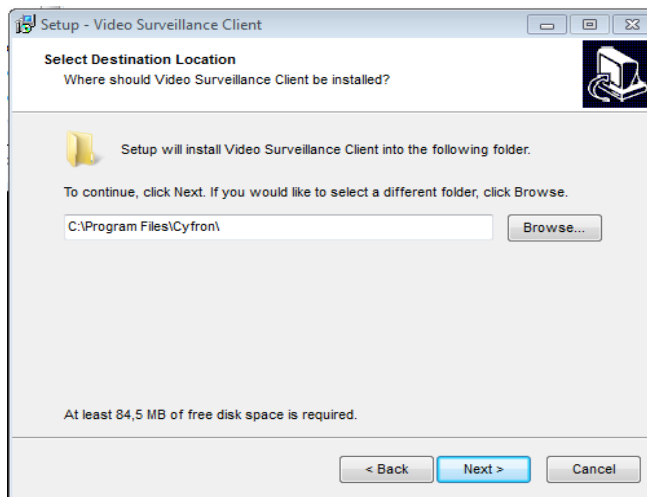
Setup - Video Surveillance Client

Select Destination Location
Where should Video Surveillance Client be installed?

Setup will install Video Surveillance Client into the following folder.

To continue, click Next. If you would like to select a different folder, click Browse.

C:\Program Files\Cyfron\

Browse...

At least 84,5 MB of free disk space is required.

< Back
Next >
Cancel